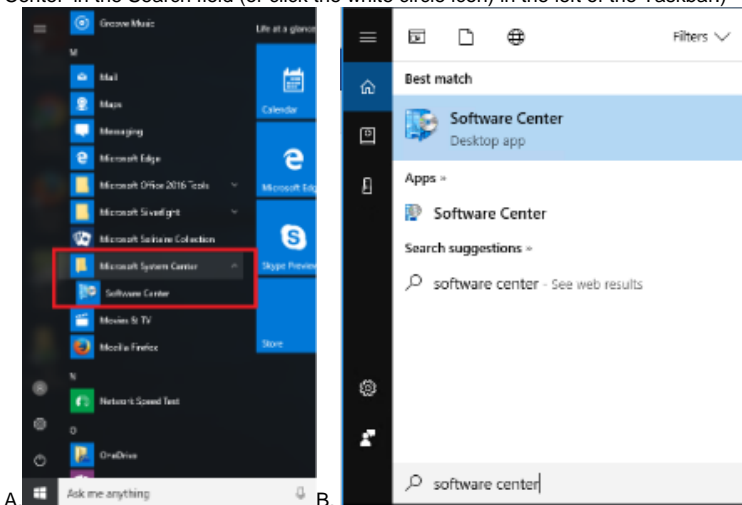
Center" in the Search field (or click the white circle icon) in the left of the Taskbar)

Groove Music
M
Mail
Maps
Messaging
Microsoft Edge
Microsoft Office 2016 Tools
Microsoft Silverlight
Microsoft Solitaire Collection
Microsoft System Center
Software Center
Movies & TV
Mozilla Firefox
N
Network Speed Test
O
OneDrive
Life at a glance
Calendar
Microsoft Edge
Skype Preview
Store
A
Ask me anything
B

Filters
Best match
Software Center
Desktop app
Apps »
Software Center
Search suggestions »
software center - See web results
software center